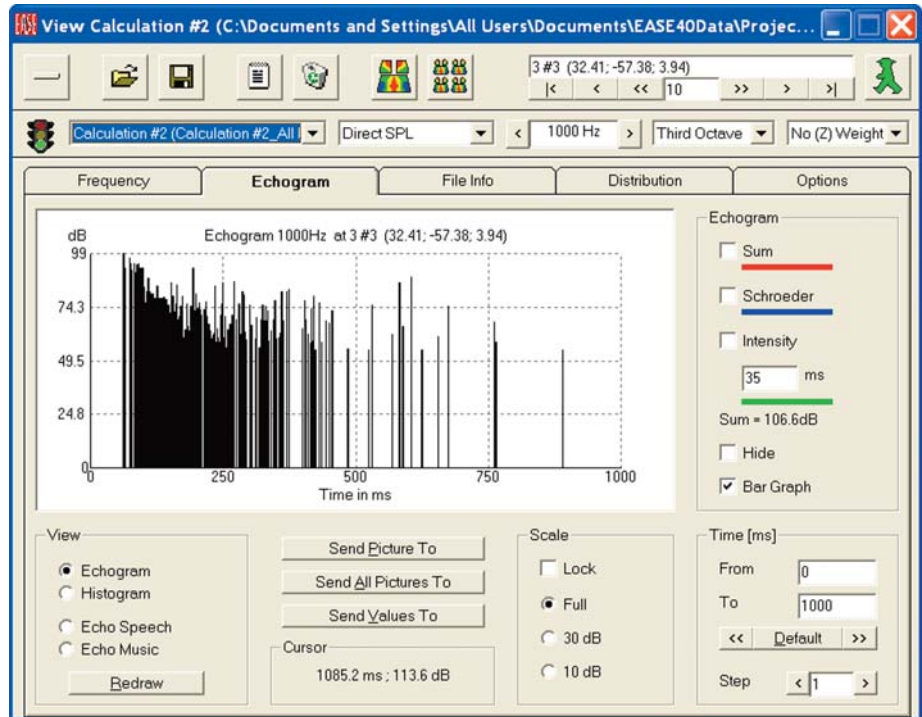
View Calculation #2 (C:\Documents and Settings\All Users\Documents\EASE40Data\Projec...

3 #3 (32.41; -57.38; 3.94)
|< < << 10 >> > >|

Calculation #2 (Calculation #2_All I | Direct SPL | < 1000 Hz > | Third Octave | No (Z) Weight

Frequency | Echogram | File Info | Distribution | Options

dB
Echogram 1000Hz at 3 #3 (32.41; -57.38; 3.94)
99
74.3
49.5
24.8
0
0 250 500 750 1000
Time in ms

Echogram
Sum
Schroeder
Intensity
35 ms
Sum = 106.6dB
Hide
Bar Graph

View
Echogram
Histogram
Echo Speech
Echo Music
Redraw

Send Picture To
Send All Pictures To
Send Values To

Cursor
1085.2 ms ; 113.6 dB

Scale
Lock
Full
30 dB
10 dB

Time [ms]
From 0
To 1000
<< Default >>
Step < 1 >